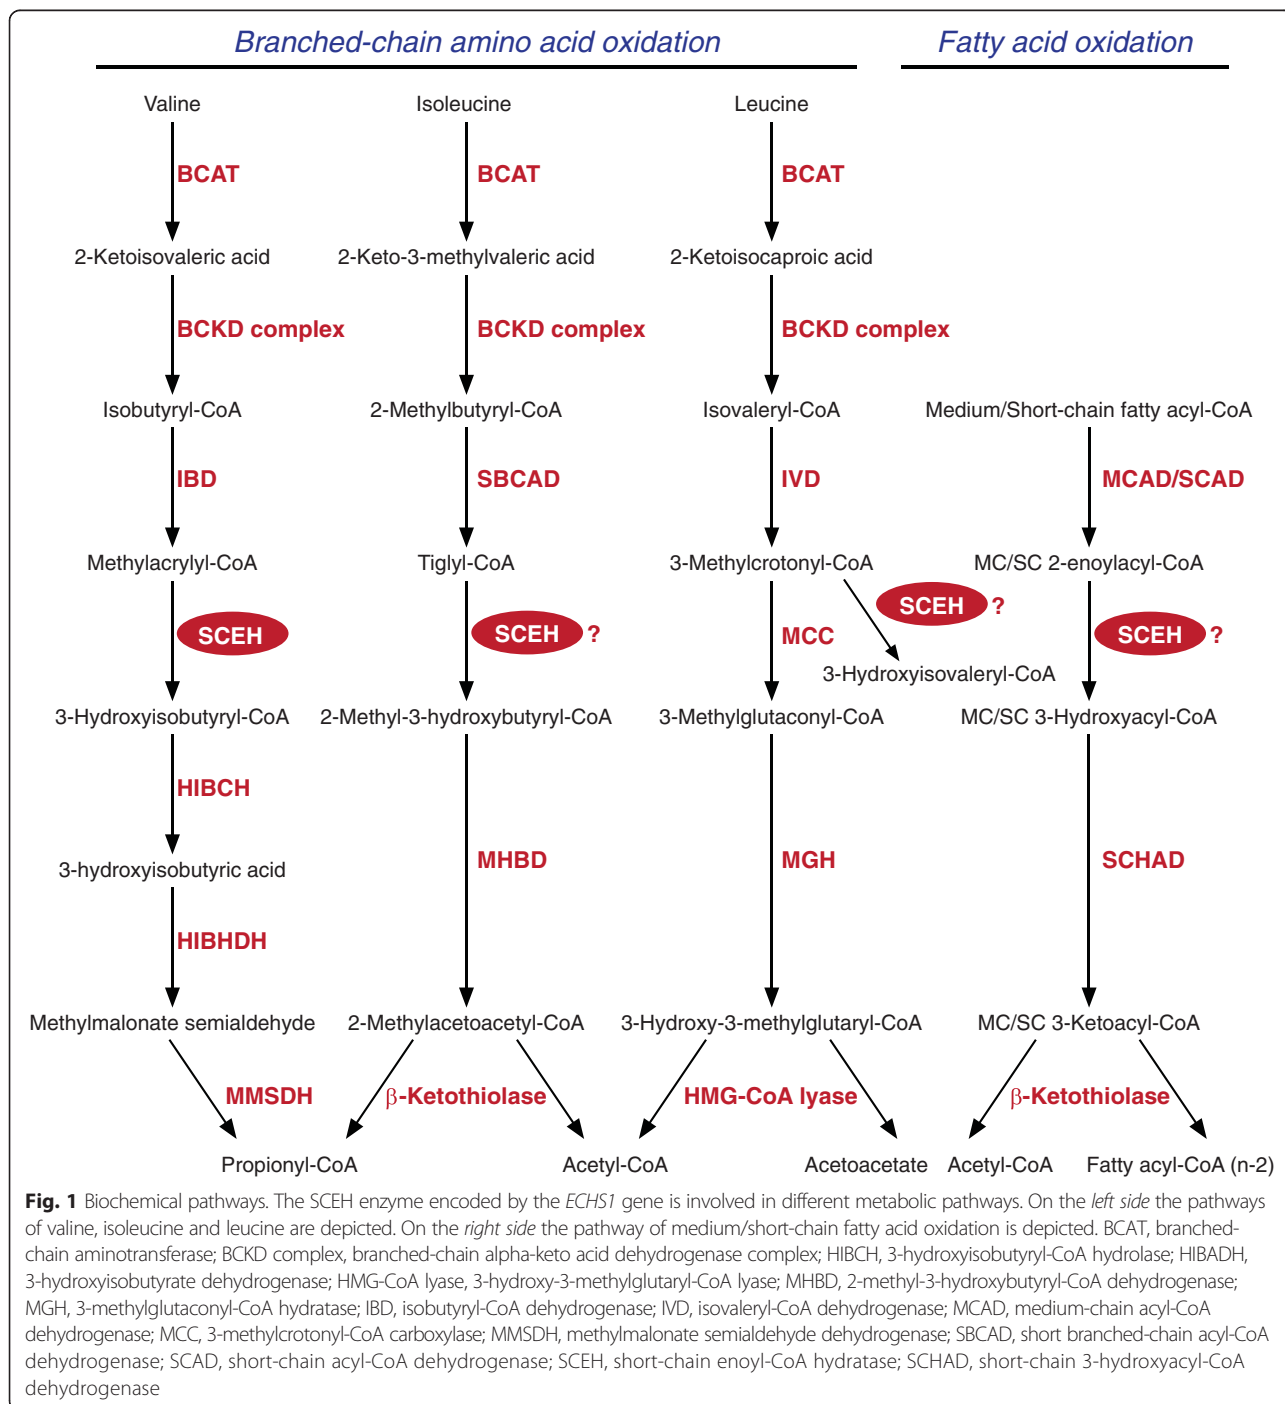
Branched-chain amino acid oxidation

Fatty acid oxidation

Valine

BCAT

2-Ketoisovaleric acid

BCKD complex

Isobutyryl-CoA

IBD

Methylacrylyl-CoA

SCEH

3-Hydroxyisobutyryl-CoA

HIBCH

3-hydroxyisobutyric acid

HIBHDH

Methylmalonate semialdehyde

MMSDH

Propionyl-CoA

Isoleucine

BCAT

2-Keto-3-methylvaleric acid

BCKD complex

2-Methylbutyryl-CoA

SBCAD

Tiglyl-CoA

SCEH ?

2-Methyl-3-hydroxybutyryl-CoA

MHBD

2-Methylacetoacetyl-CoA

β-Ketothiolase

Acetyl-CoA

Leucine

BCAT

2-Ketoisocaproic acid

BCKD complex

Isovaleryl-CoA

IVD

3-Methylcrotonyl-CoA

SCEH ?

MCC

3-Hydroxyisovaleryl-CoA

3-Methylglutaconyl-CoA

MGH

3-Hydroxy-3-methylglutaryl-CoA

HMG-CoA lyase

Acetoacetate

Medium/Short-chain fatty acyl-CoA

MCAD/SCAD

MC/SC 2-enoylacyl-CoA

SCEH ?

MC/SC 3-Hydroxyacyl-CoA

SCHAD

MC/SC 3-Ketoacyl-CoA

β-Ketothiolase

Acetyl-CoA

Fatty acyl-CoA (n-2)

Fig. 1 Biochemical pathways. The SCEH enzyme encoded by the ECHS1 gene is involved in different metabolic pathways. On the left side the pathways of valine, isoleucine and leucine are depicted. On the right side the pathway of medium/short-chain fatty acid oxidation is depicted. BCAT, branched-chain aminotransferase; BCKD complex, branched-chain alpha-keto acid dehydrogenase complex; HIBCH, 3-hydroxyisobutyryl-CoA hydrolase; HIBADH, 3-hydroxyisobutyrate dehydrogenase; HMG-CoA lyase, 3-hydroxy-3-methylglutaryl-CoA lyase; MHBD, 2-methyl-3-hydroxybutyryl-CoA dehydrogenase; MGH, 3-methylglutaconyl-CoA hydratase; IBD, isobutyryl-CoA dehydrogenase; IVD, isovaleryl-CoA dehydrogenase; MCAD, medium-chain acyl-CoA dehydrogenase; MCC, 3-methylcrotonyl-CoA carboxylase; MMSDH, methylmalonate semialdehyde dehydrogenase; SBCAD, short branched-chain acyl-CoA dehydrogenase; SCAD, short-chain acyl-CoA dehydrogenase; SCEH, short-chain enoyl-CoA hydratase; SCHAD, short-chain 3-hydroxyacyl-CoA dehydrogenase